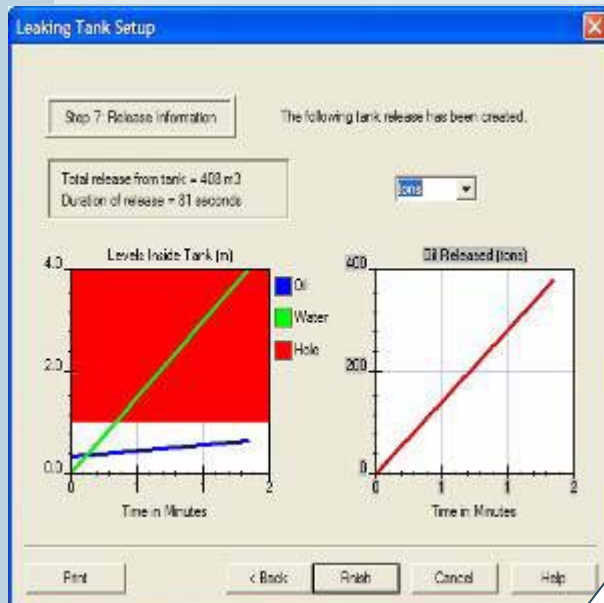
Leaking Tank Setup

Step 7: Release information

The following tank release has been created.

Total release from tank = 408 m3
Duration of release = 81 seconds

tons

Levels Inside Tank (m)

4.0
2.0
0.0
0
1
2
Time in Minutes

Oil
Water
Hole

Oil Released (tons)

400
200
0
0
1
1
2
Time in Minutes

Print
< Back
Finish
Cancel
Help